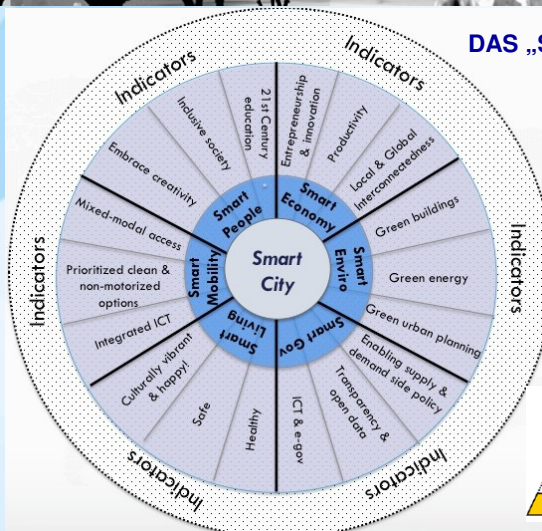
DAS „S

Smart City

Smart People
Smart Economy
Smart Enviro
Smart Gov
Smart Living
Smart Mobility

21st Century education
Inclusive society
Embrace creativity
Entrepreneurship & innovation
Productivity
Local & Global Interconnectedness
Green buildings
Green energy
Green urban planning
Enabling supply & demand side policy
Transparency & open data
ICT & e-gov
Healthy
Safe
Culturally vibrant & happy!
Integrated ICT
Prioritized clean & non-motorized options
Mixed-modal access

Indicators
Indicators
Indicators
Indicators
Indicators
Indicators